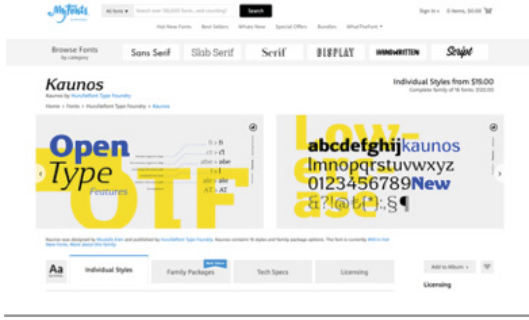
MyFonts

All fonts ▾ Search over 160,000 fonts, and counting! Search

Sign in ▾ 0 items, $0.00

Hot New Fonts Best Sellers Whats New Special Offers Bundles What Platform ▾

Browse Fonts by category

Sans Serif Slab Serif Serif DISPLAY HANDWRITTEN Script

Kaunos

Kaunos by Hoodieform Type Foundry

Home > Fonts > Hoodieform Type Foundry > Kaunos

Individual Styles from $16.00

Complete family of 16 fonts: $120.00

Open Type Features

OTF

fi → fi
ct → ct
abe → abe
AE → AE

Lowercase

abcdefghijkaunos
lmnopqrstuvwxyz
0123456789New
&?!@$(*;:§¶

Kaunos was designed by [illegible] and published by Hoodieform Type Foundry. Kaunos contains 16 styles and family package options. The font is currently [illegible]

Aa

Individual Styles

Family Packages

Tech Specs

Licensing

Add to Album ▾

Licensing